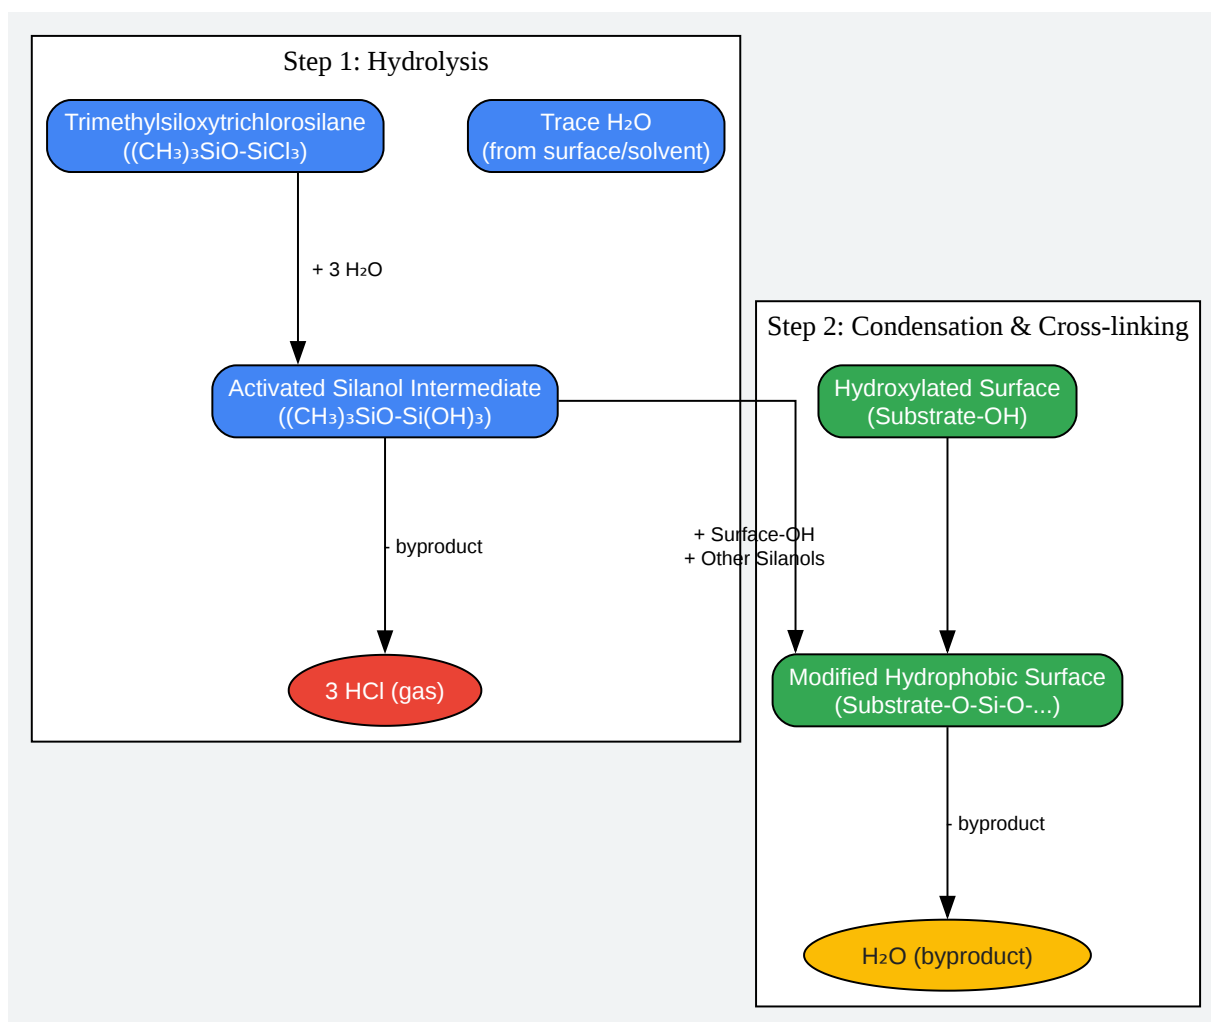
Step 1: Hydrolysis

Trimethylsiloxytrichlorosilane
($(CH_3)_3SiO-SiCl_3$)

Trace $H_2O$
(from surface/solvent)

+ 3 $H_2O$

Activated Silanol Intermediate
($(CH_3)_3SiO-Si(OH)_3$)

- byproduct

3 HCl (gas)

+ Surface-OH
+ Other Silanols

Step 2: Condensation & Cross-linking

Hydroxylated Surface
(Substrate-OH)

Modified Hydrophobic Surface
(Substrate-O-Si-O-...)

- byproduct

$H_2O$ (byproduct)